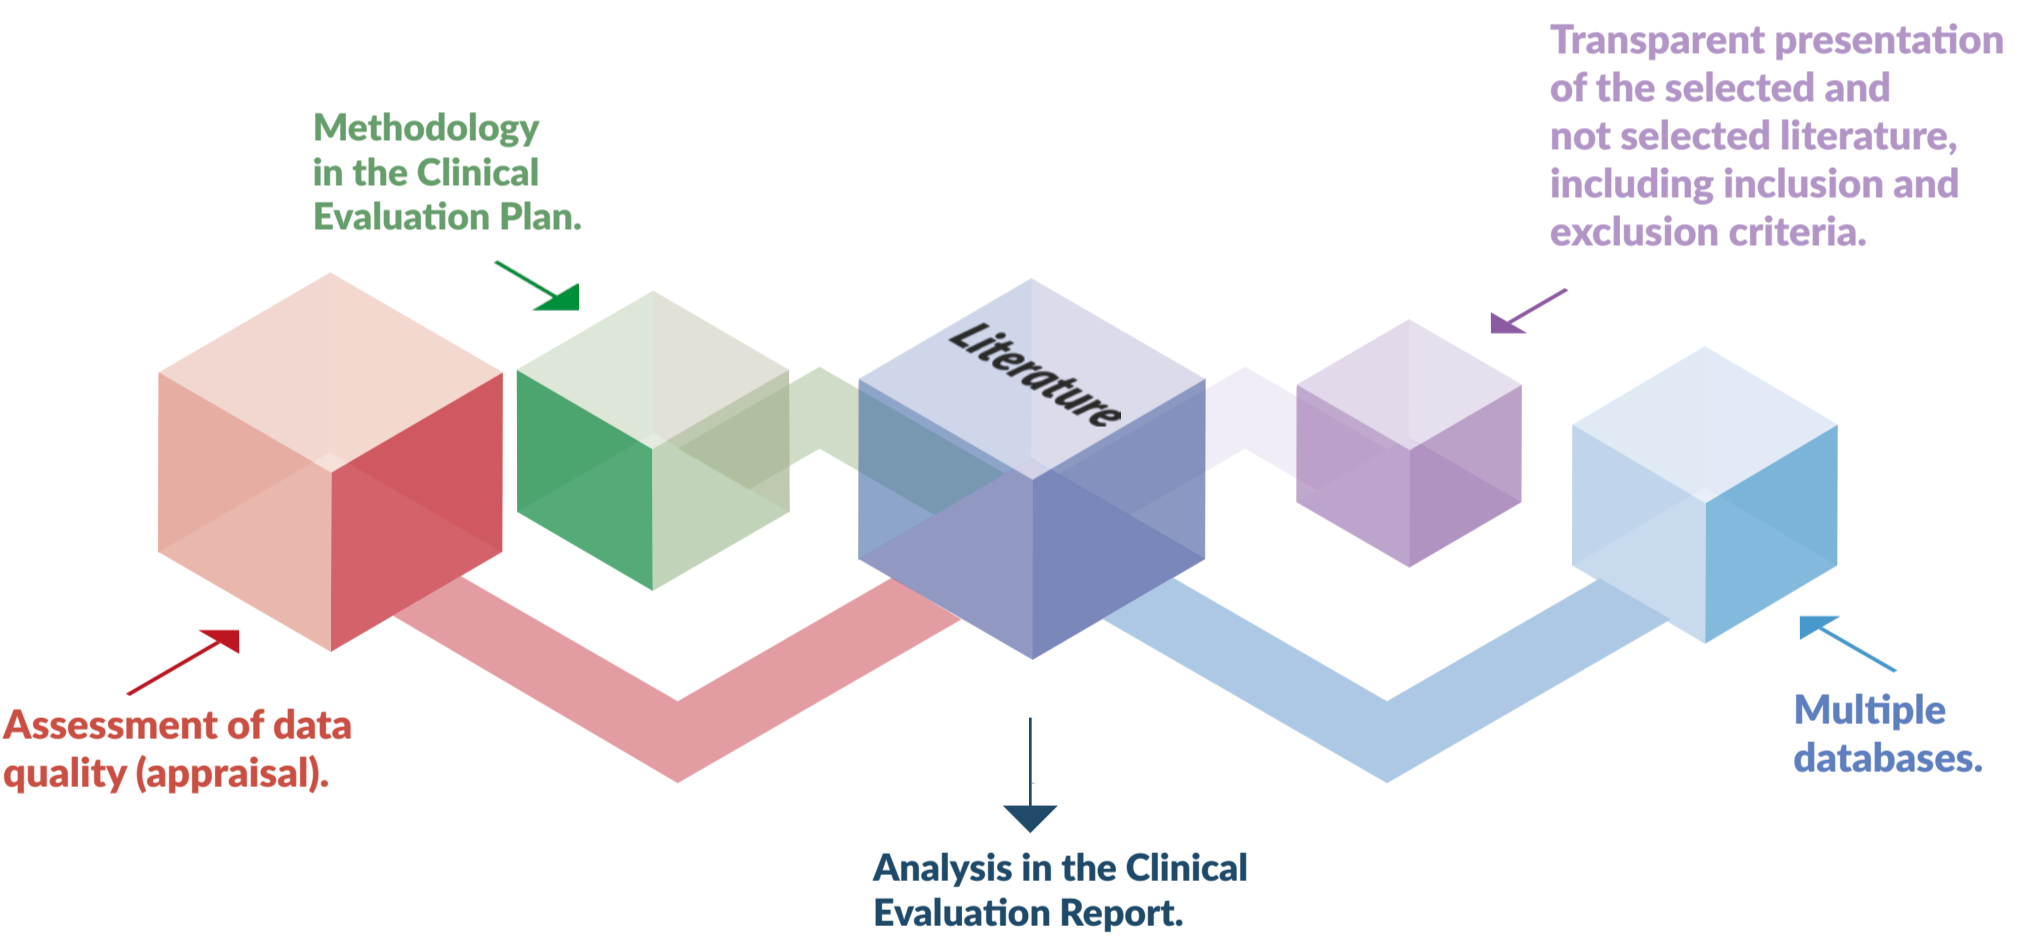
Transparent presentation of the selected and not selected literature, including inclusion and exclusion criteria.

Methodology in the Clinical Evaluation Plan.

Literature

Assessment of data quality (appraisal).

Multiple databases.

Analysis in the Clinical Evaluation Report.